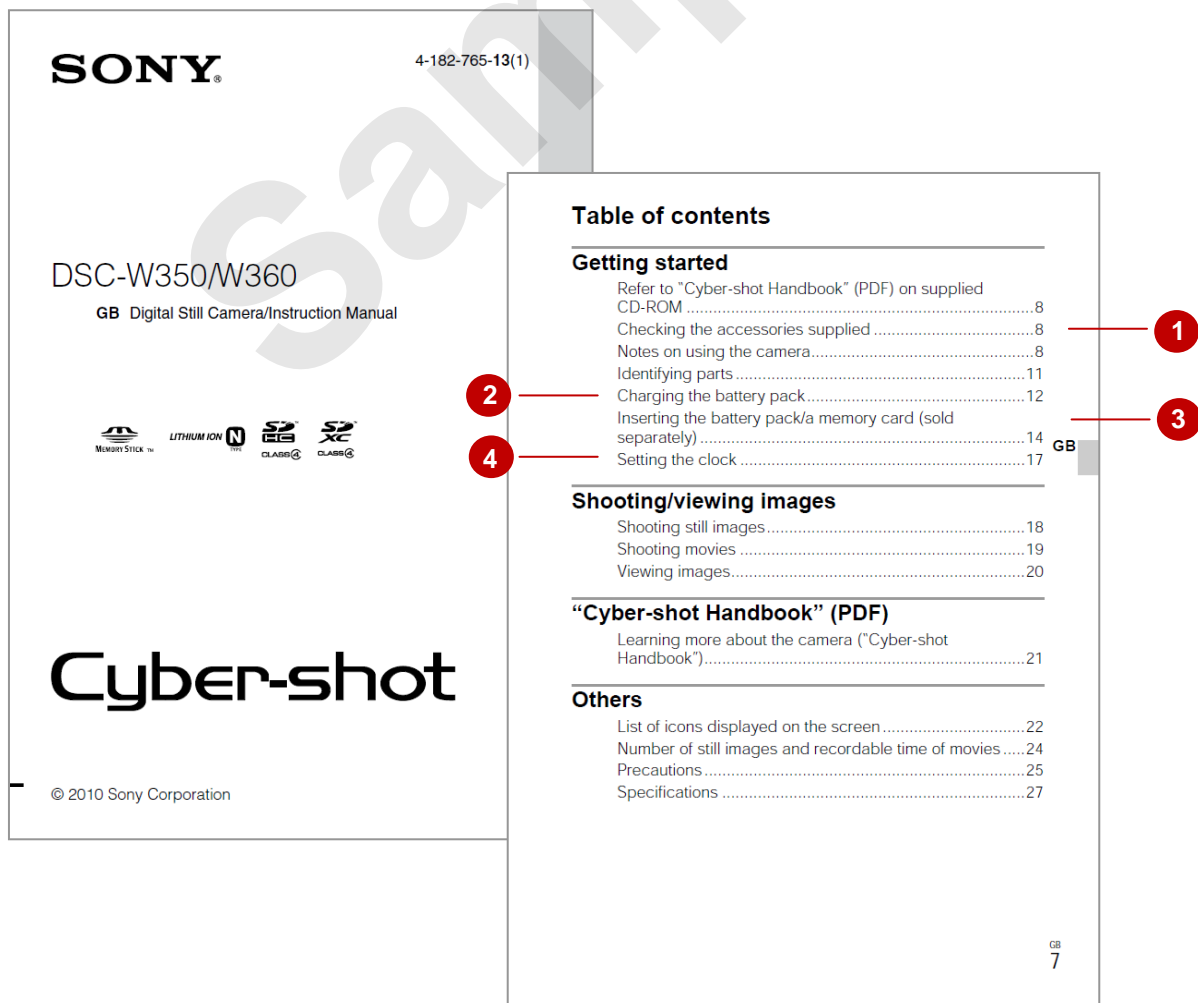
SONY

4-182-765-13(1)

DSC-W350/W360

GB Digital Still Camera/Instruction Manual

MEMORY STICK TM LITHIUM ION N SD HC CLASS 4 SD XC CLASS 4

Cyber-shot

© 2010 Sony Corporation

Sam

Table of contents

Getting started

Refer to "Cyber-shot Handbook" (PDF) on supplied CD-ROM ..........8
Checking the accessories supplied ..........8
Notes on using the camera ..........8
Identifying parts ..........11
Charging the battery pack ..........12
Inserting the battery pack/a memory card (sold separately) ..........14
Setting the clock ..........17

1
2
3
4

GB

Shooting/viewing images

Shooting still images ..........18
Shooting movies ..........19
Viewing images ..........20

"Cyber-shot Handbook" (PDF)

Learning more about the camera ("Cyber-shot Handbook") ..........21

Others

List of icons displayed on the screen ..........22
Number of still images and recordable time of movies ..........24
Precautions ..........25
Specifications ..........27

GB
7